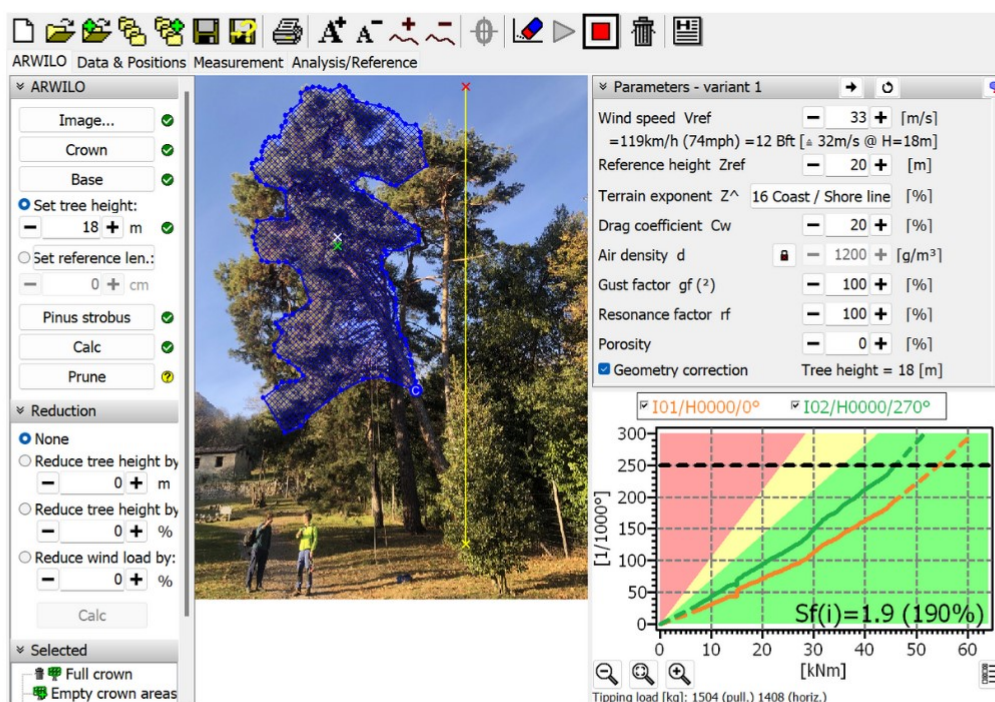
ARWILO Data & Positions Measurement Analysis/Reference

ARWILO

Image...

Crown

Base

Set tree height:

− 18 + m

Set reference len.:

− 0 + cm

Pinus strobus

Calc

Prune

Reduction

None

Reduce tree height by

− 0 + m

Reduce tree height by

− 0 + %

Reduce wind load by:

− 0 + %

Calc

Selected

Full crown

Empty crown areas

Parameters - variant 1

Wind speed Vref − 33 + [m/s]

=119km/h (74mph) =12 Bft [≙ 32m/s @ H=18m]

Reference height Zref − 20 + [m]

Terrain exponent Z^ 16 Coast / Shore line [%]

Drag coefficient Cw − 20 + [%]

Air density d − 1200 + [g/m³]

Gust factor gf (²) − 100 + [%]

Resonance factor rf − 100 + [%]

Porosity − 0 + [%]

Geometry correction Tree height = 18 [m]

I01/H0000/0° I02/H0000/270°

300
250
200
150
100
50
0

[1/1000°]

0 10 20 30 40 50 60

[kNm]

Sf(i)=1.9 (190%)

Tipping load [kg]: 1504 (pull.) 1408 (horiz.)